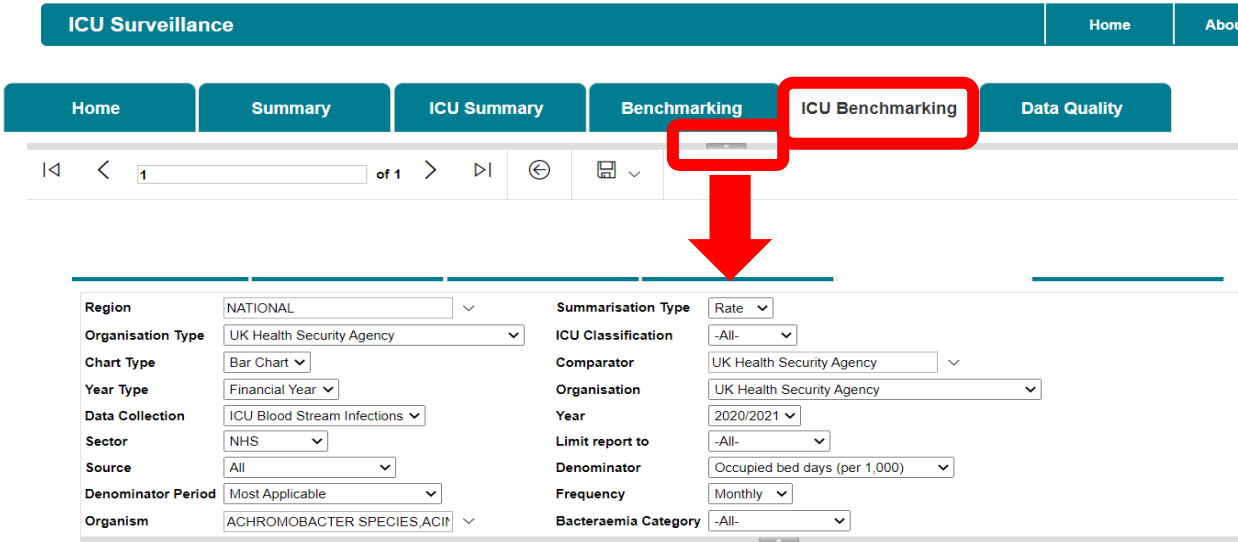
ICU Surveillance

Home | Abou

Home | Summary | ICU Summary | Benchmarking | ICU Benchmarking | Data Quality

1 of 1

| | | | |
|---|---|---|---|
| Region | NATIONAL | Summarisation Type | Rate |
| Organisation Type | UK Health Security Agency | ICU Classification | -All- |
| Chart Type | Bar Chart | Comparator | UK Health Security Agency |
| Year Type | Financial Year | Organisation | UK Health Security Agency |
| Data Collection | ICU Blood Stream Infections | Year | 2020/2021 |
| Sector | NHS | Limit report to | -All- |
| Source | All | Denominator | Occupied bed days (per 1,000) |
| Denominator Period | Most Applicable | Frequency | Monthly |
| Organism | ACHROMOBACTER SPECIES,ACIN | Bacteraemia Category | -All- |